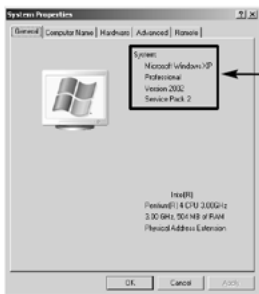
System Properties ? X

General | Computer Name | Hardware | Advanced | Remote

System:
Microsoft Windows XP
Professional
Version 2002
Service Pack 2

Intel(R)
Pentium(R) 4 CPU 3.00GHz
3.00 GHz, 504 MB of RAM
Physical Address Extension

OK Cancel Apply